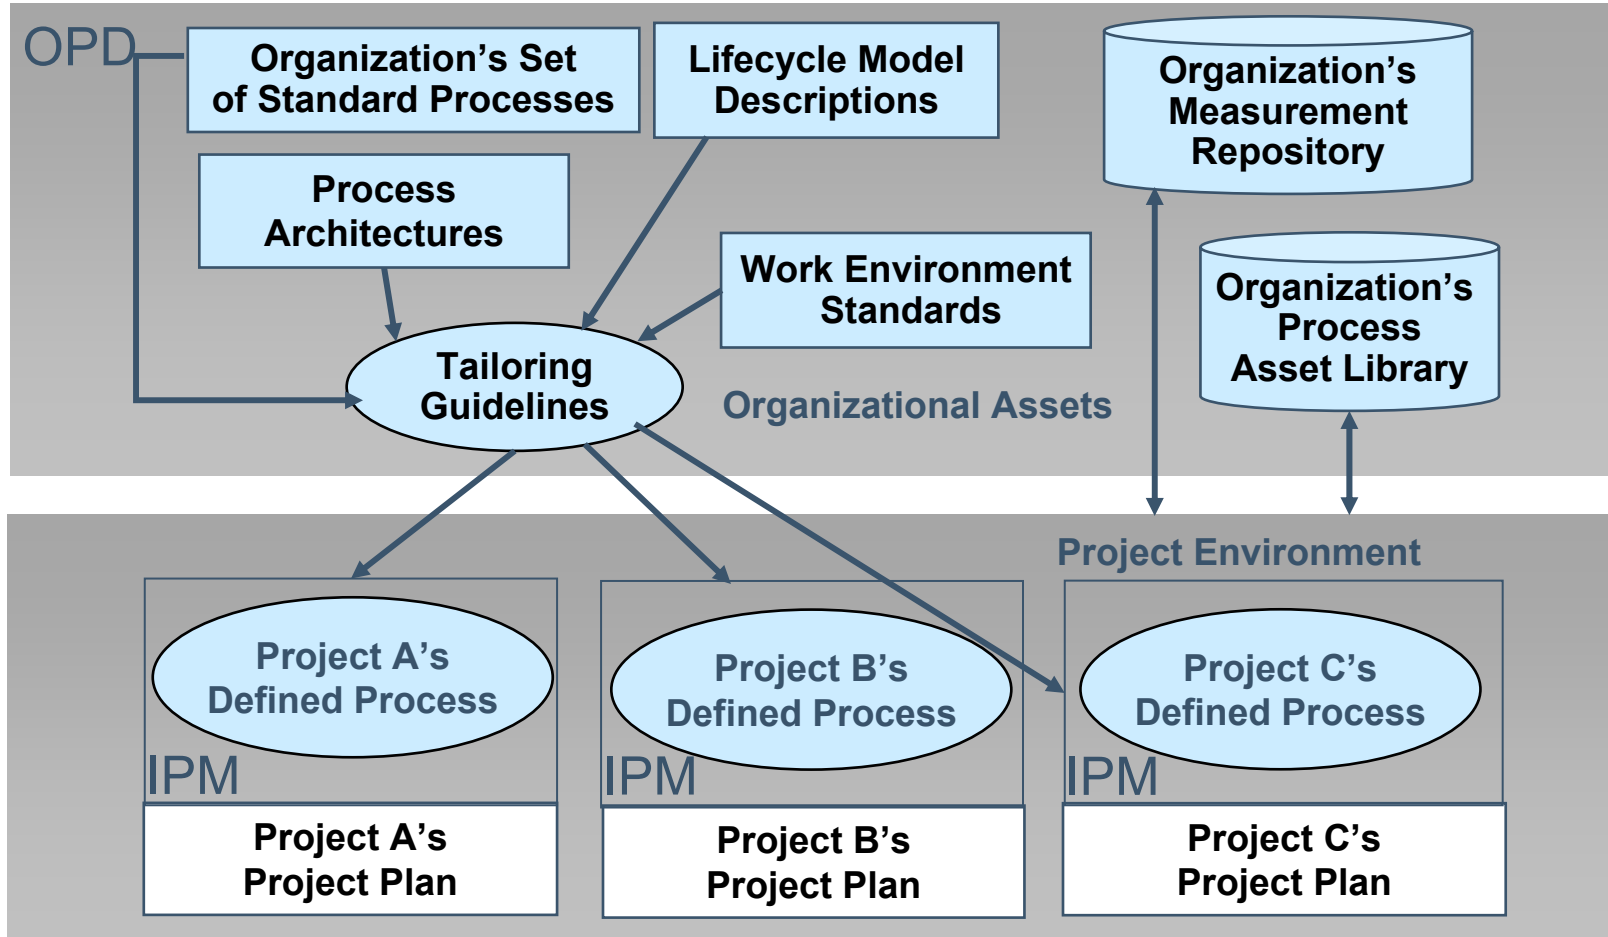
OPD

Organization's Set of Standard Processes

Lifecycle Model Descriptions

Organization's Measurement Repository

Process Architectures

Work Environment Standards

Organization's Process Asset Library

Tailoring Guidelines

Organizational Assets

Project Environment

Project A's Defined Process

IPM

Project B's Defined Process

IPM

Project C's Defined Process

IPM

Project A's Project Plan

Project B's Project Plan

Project C's Project Plan